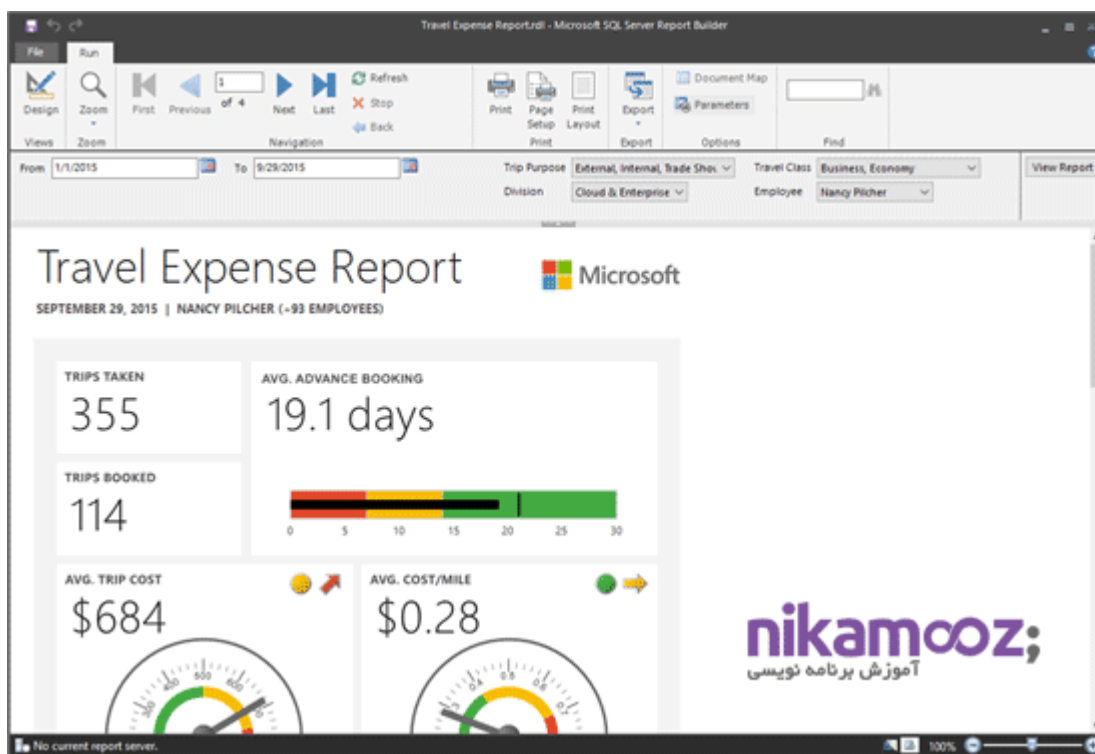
Travel Expense Report.rdl - Microsoft SQL Server Report Builder

File Run

Design Zoom First Previous 1 of 4 Next Last Refresh Stop Back Print Page Setup Print Layout Export Document Map Parameters

Views Zoom Navigation Print Export Options Find

From 1/1/2015 To 9/29/2015 Trip Purpose External, Internal, Trade Shov Travel Class Business, Economy View Report

Division Cloud & Enterprise Employee Nancy Pilcher

Travel Expense Report

Microsoft

SEPTEMBER 29, 2015 | NANCY PILCHER (+93 EMPLOYEES)

TRIPS TAKEN
355

AVG. ADVANCE BOOKING
19.1 days

TRIPS BOOKED
114

0 5 10 15 20 25 30

AVG. TRIP COST
$684

AVG. COST/MILE
$0.28

300 400 500 600

0.4 0.5 0.6 0.7

nikamooz;
آموزش برنامه نویسی

No current report server. 100%